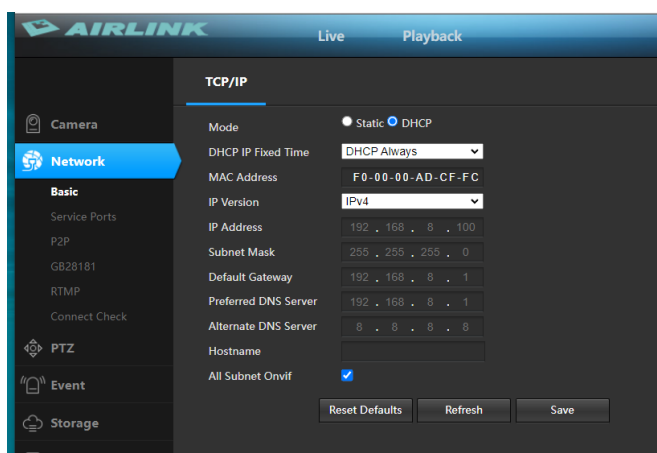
AIRLINK

Live Playback

Camera

Network

Basic

Service Ports

P2P

GB28181

RTMP

Connect Check

PTZ

Event

Storage

TCP/IP

| | |
|---|---|
| Mode | Static DHCP |
| DHCP IP Fixed Time | DHCP Always |
| MAC Address | F0-00-00-AD-CF-FC |
| IP Version | IPv4 |
| IP Address | 192 . 168 . 8 . 100 |
| Subnet Mask | 255 . 255 . 255 . 0 |
| Default Gateway | 192 . 168 . 8 . 1 |
| Preferred DNS Server | 192 . 168 . 8 . 1 |
| Alternate DNS Server | 8 . 8 . 8 . 8 |
| Hostname | |
| All Subnet Onvif | |

Reset Defaults Refresh Save